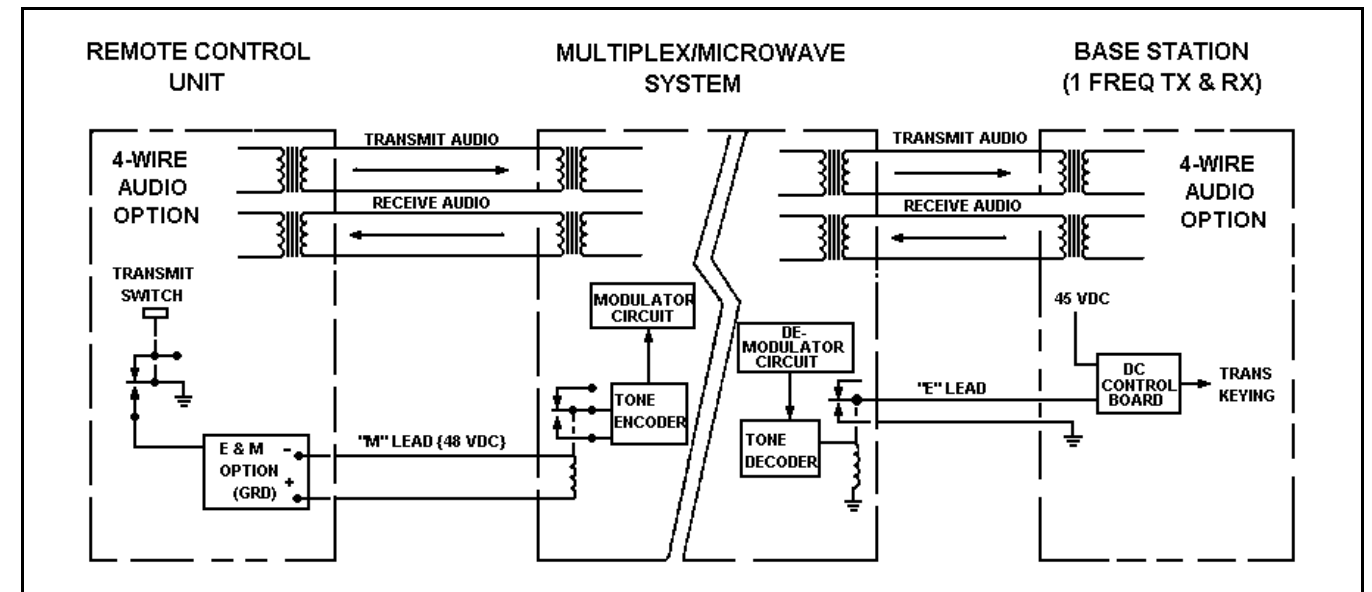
REMOTE CONTROL UNIT

MULTIPLEX/MICROWAVE SYSTEM

BASE STATION (1 FREQ TX & RX)

4-WIRE AUDIO OPTION

TRANSMIT AUDIO

RECEIVE AUDIO

TRANSMIT AUDIO

RECEIVE AUDIO

4-WIRE AUDIO OPTION

TRANSMIT SWITCH

MODULATOR CIRCUIT

TONE ENCODER

DE-MODULATOR CIRCUIT

TONE DECODER

45 VDC

DC CONTROL BOARD

TRANS KEYING

"E" LEAD

E & M OPTION (GRD)

-

+

"M" LEAD (48 VDC)